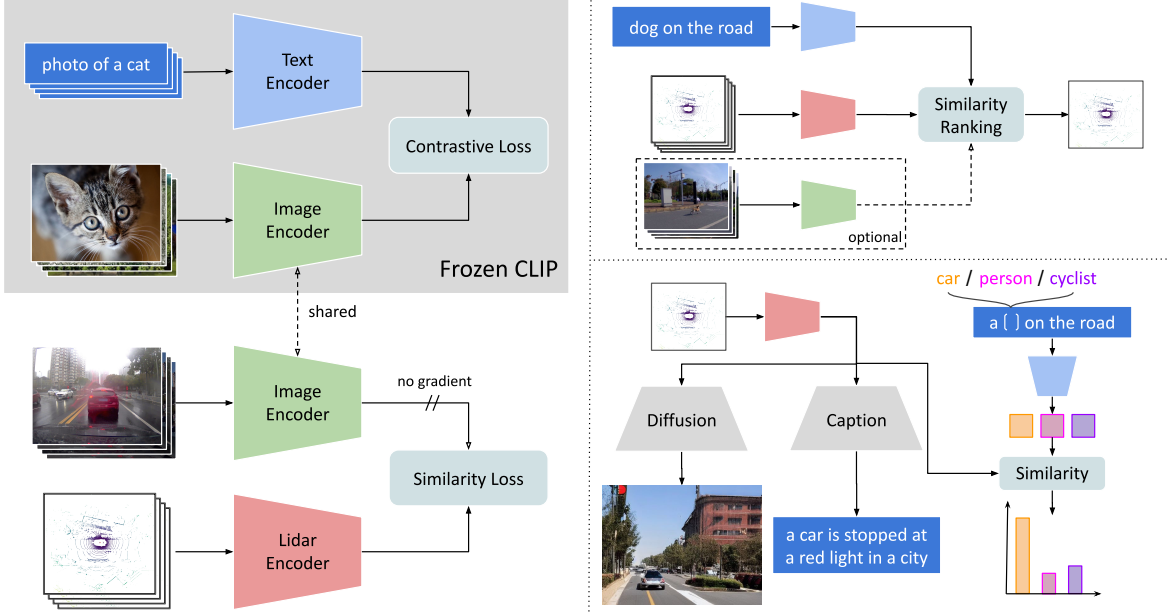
photo of a cat

Text Encoder

Contrastive Loss

Image Encoder

Frozen CLIP

shared

Image Encoder

no gradient

Similarity Loss

Lidar Encoder

dog on the road

Similarity Ranking

optional

car / person / cyclist

a [ ] on the road

Diffusion

Caption

Similarity

a car is stopped at a red light in a city